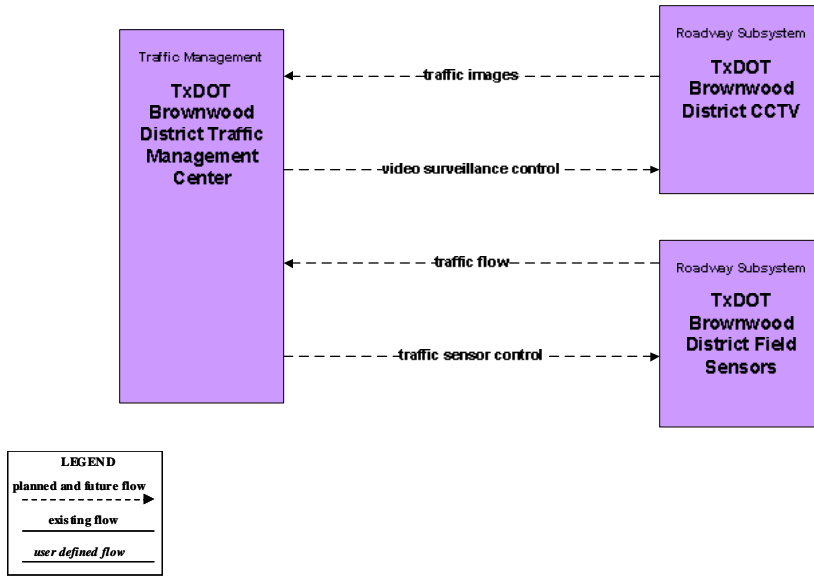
Traffic Management

TxDOT Brownwood District Traffic Management Center

traffic images

video surveillance control

Roadway Subsystem

TxDOT Brownwood District CCTV

traffic flow

traffic sensor control

Roadway Subsystem

TxDOT Brownwood District Field Sensors

LEGEND

planned and future flow

existing flow

user defined flow